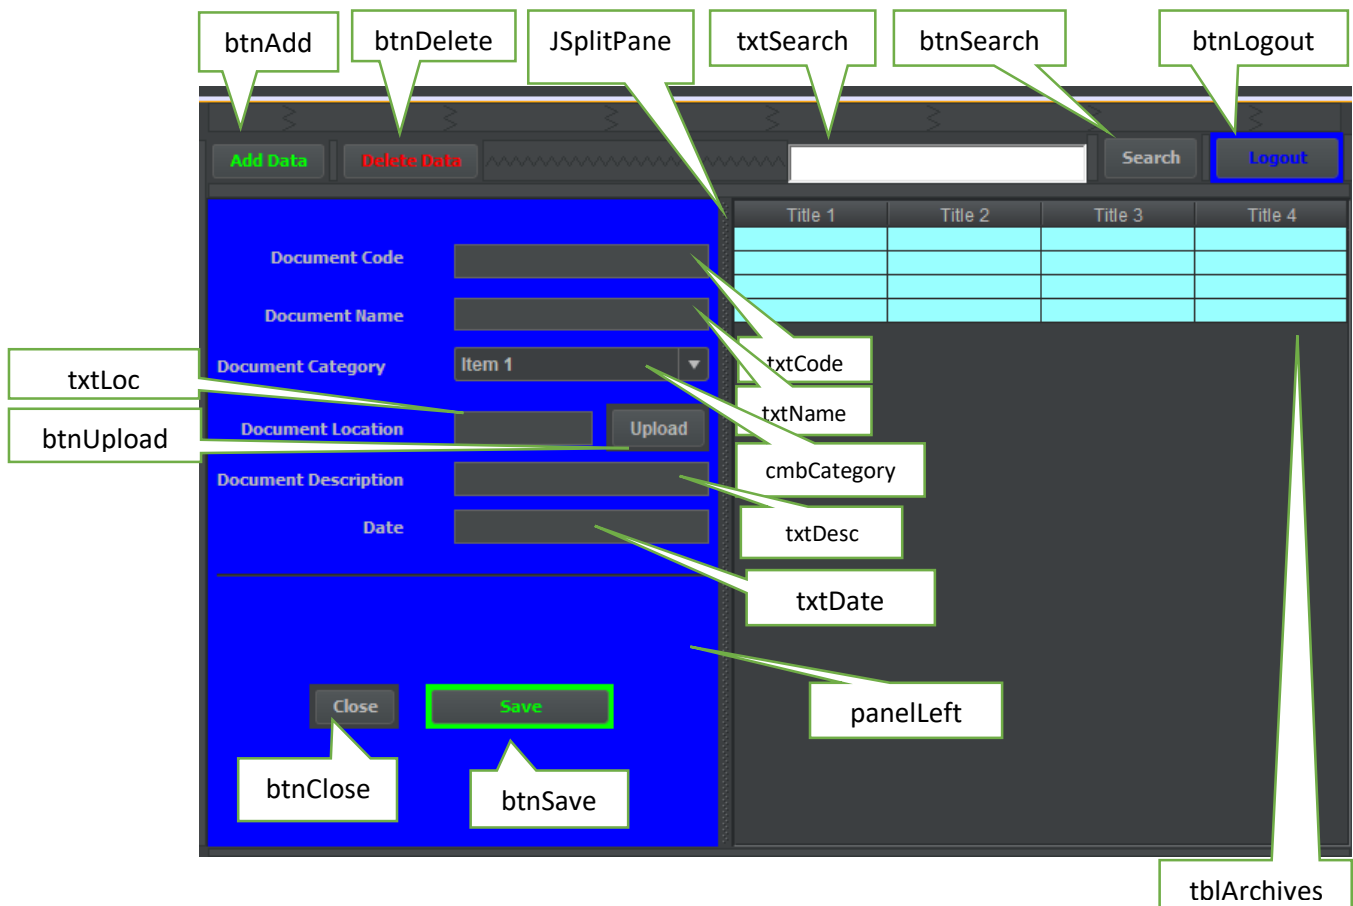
btnAdd
btnDelete
JSplitPane
txtSearch
btnSearch
btnLogout

Add Data
Delete Data
Search
Logout

| Title 1 | Title 2 | Title 3 | Title 4 |
|---|---|---|---|
| | | | |
| | | | |
| | | | |
| | | | |

Document Code
Document Name
Document Category
Item 1
Document Location
Upload
Document Description
Date

txtCode
txtName
cmbCategory
txtDesc
txtDate
txtLoc
btnUpload
panelLeft

Close
Save

btnClose
btnSave
tblArchives